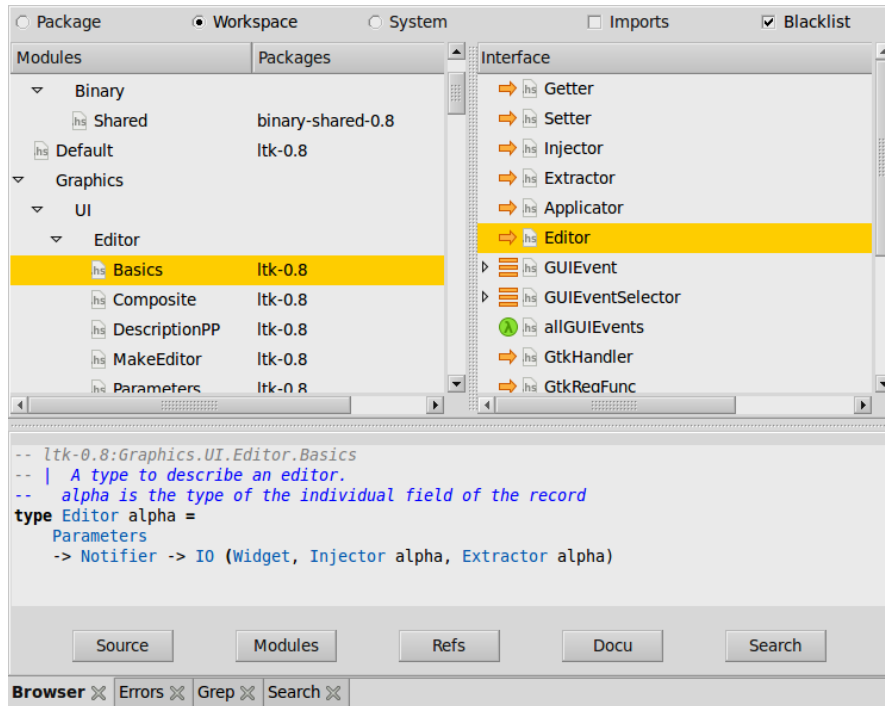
Package   Workspace   System   Imports   Blacklist

| Modules | Packages |
|---|---|
| Binary | |
| hs Shared | binary-shared-0.8 |
| hs Default | ltk-0.8 |
| Graphics | |
| UI | |
| Editor | |
| hs Basics | ltk-0.8 |
| hs Composite | ltk-0.8 |
| hs DescriptionPP | ltk-0.8 |
| hs MakeEditor | ltk-0.8 |
| hs Parameters | ltk-0.8 |

Interface
hs Getter
hs Setter
hs Injector
hs Extractor
hs Applicator
hs Editor
hs GUIEvent
hs GUIEventSelector
hs allGUIEvents
hs GtkHandler
hs GtkRegFunc

-- ltk-0.8:Graphics.UI.Editor.Basics
-- | A type to describe an editor.
-- alpha is the type of the individual field of the record
type Editor alpha =
Parameters
-> Notifier -> IO (Widget, Injector alpha, Extractor alpha)

Source   Modules   Refs   Docu   Search

Browser   Errors   Grep   Search